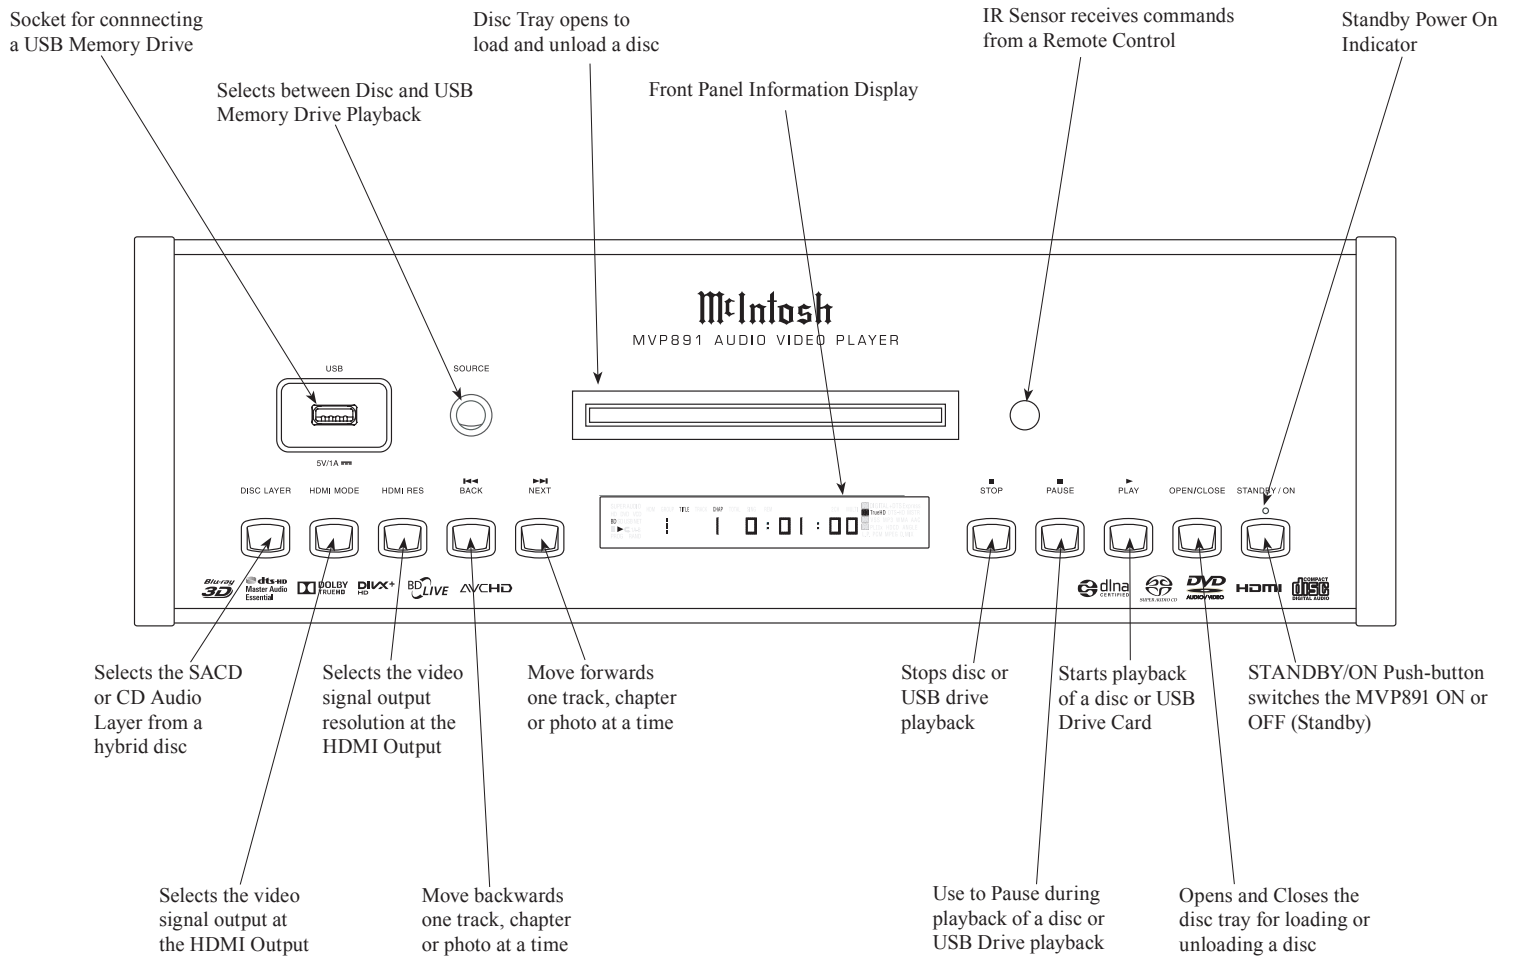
Socket for connnecting a USB Memory Drive

Disc Tray opens to load and unload a disc

IR Sensor receives commands from a Remote Control

Standby Power On Indicator

Selects between Disc and USB Memory Drive Playback

Front Panel Information Display

McIntosh
MVP891 AUDIO VIDEO PLAYER

USB

5V/1A

SOURCE

DISC LAYER

HDMI MODE

HDMI RES

BACK

NEXT

TITLE

TrueHD

STOP

PAUSE

PLAY

OPEN/CLOSE

STANDBY / ON

Blu-ray 3D

dts-HD Master Audio Essential

DOLBY TRUEHD

DIVX+ HD

BD LIVE

AVCHD

dlna CERTIFIED

SUPER AUDIO CD

DVD AUDIO/VIDEO

HDMI

COMPACT DISC DIGITAL AUDIO

Selects the SACD or CD Audio Layer from a hybrid disc

Selects the video signal output resolution at the HDMI Output

Move forwards one track, chapter or photo at a time

Stops disc or USB drive playback

Starts playback of a disc or USB Drive Card

STANDBY/ON Push-button switches the MVP891 ON or OFF (Standby)

Selects the video signal output at the HDMI Output

Move backwards one track, chapter or photo at a time

Use to Pause during playback of a disc or USB Drive playback

Opens and Closes the disc tray for loading or unloading a disc